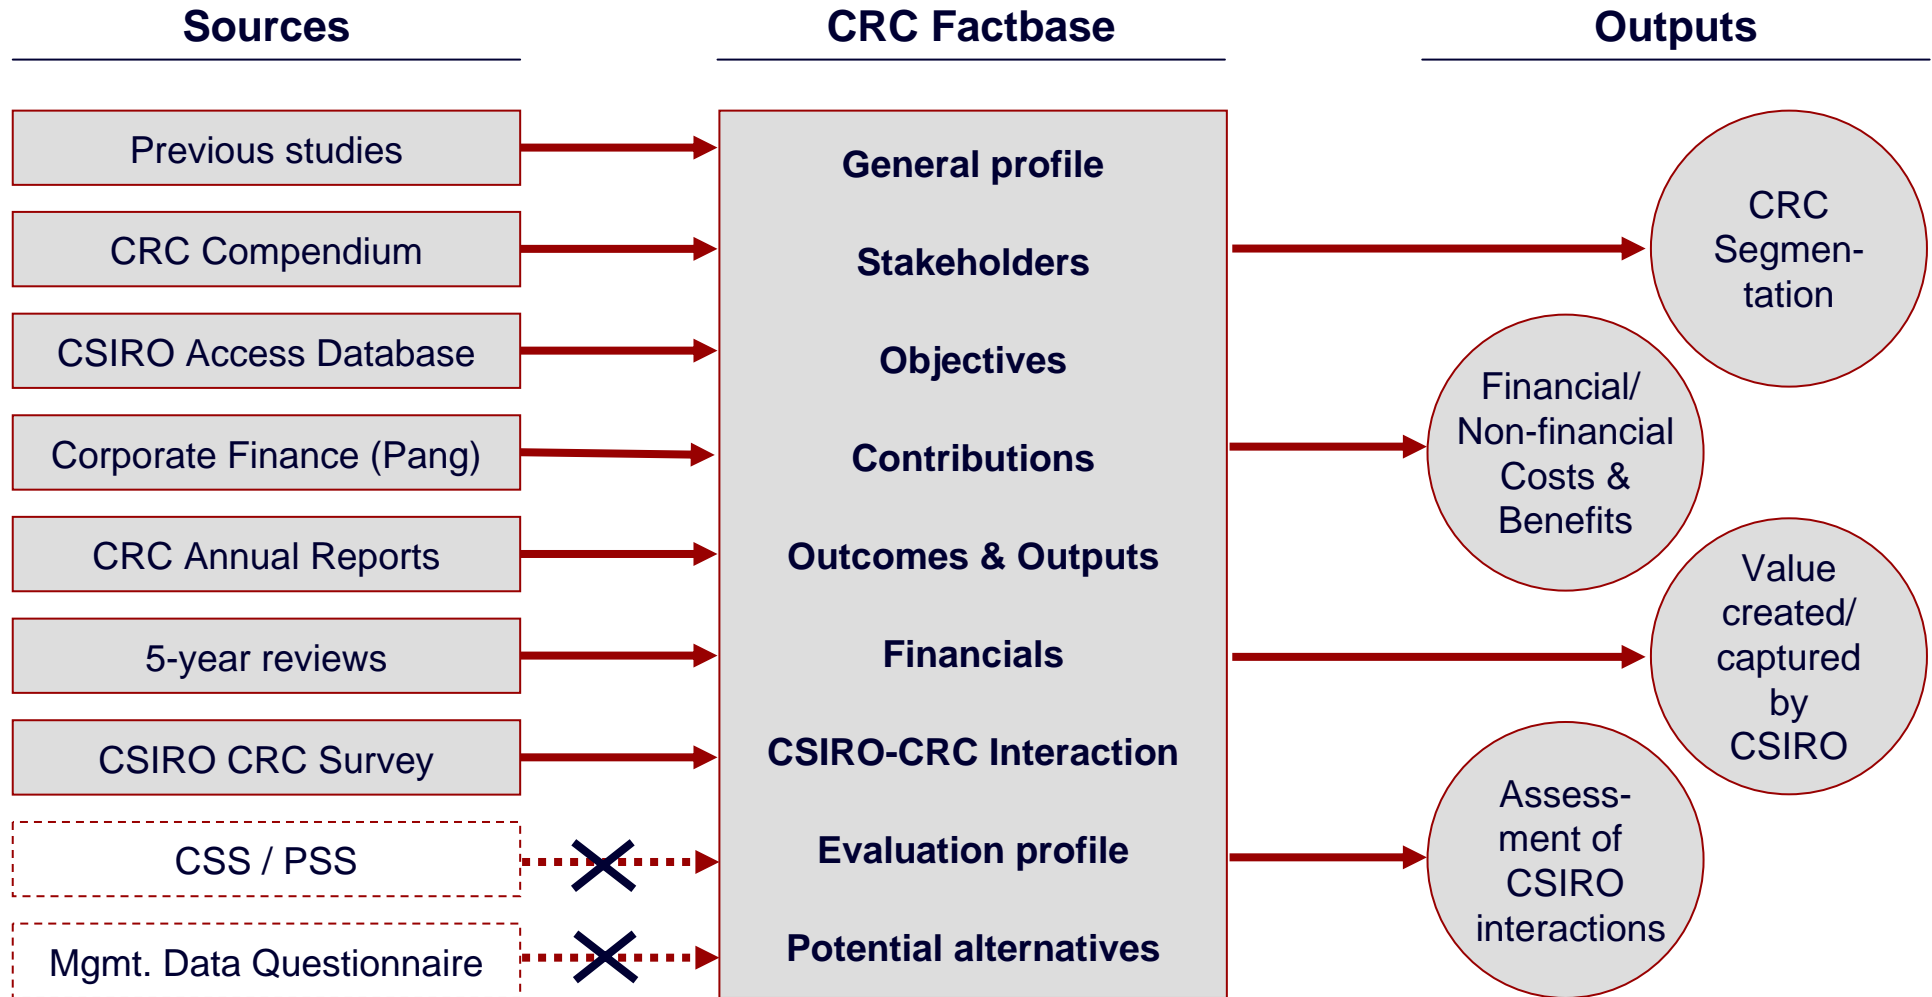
Sources

CRC Factbase

Outputs

Previous studies

CRC Compendium

CSIRO Access Database

Corporate Finance (Pang)

CRC Annual Reports

5-year reviews

CSIRO CRC Survey

CSS / PSS

Mgmt. Data Questionnaire

General profile

Stakeholders

Objectives

Contributions

Outcomes & Outputs

Financials

CSIRO-CRC Interaction

Evaluation profile

Potential alternatives

CRC Segmentation

Financial/ Non-financial Costs & Benefits

Value created/ captured by CSIRO

Assessment of CSIRO interactions